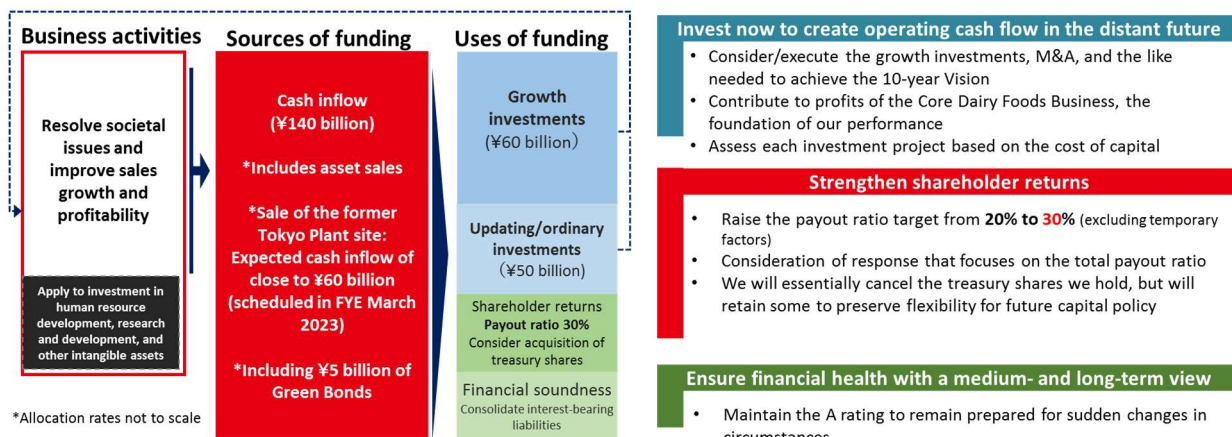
Business activities

Resolve societal issues and improve sales growth and profitability

Apply to investment in human resource development, research and development, and other intangible assets

*Allocation rates not to scale

Sources of funding

Cash inflow (¥140 billion)

*Includes asset sales

*Sale of the former Tokyo Plant site: Expected cash inflow of close to ¥60 billion (scheduled in FYE March 2023)

*Including ¥5 billion of Green Bonds

Uses of funding

Growth investments (¥60 billion)

Updating/ordinary investments (¥50 billion)

Shareholder returns
Payout ratio 30%
Consider acquisition of treasury shares

Financial soundness
Consolidate interest-bearing liabilities

Invest now to create operating cash flow in the distant future

• Consider/execute the growth investments, M&A, and the like needed to achieve the 10-year Vision
• Contribute to profits of the Core Dairy Foods Business, the foundation of our performance
• Assess each investment project based on the cost of capital

Strengthen shareholder returns

• Raise the payout ratio target from 20% to 30% (excluding temporary factors)
• Consideration of response that focuses on the total payout ratio
• We will essentially cancel the treasury shares we hold, but will retain some to preserve flexibility for future capital policy

Ensure financial health with a medium- and long-term view

• Maintain the A rating to remain prepared for sudden changes in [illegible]